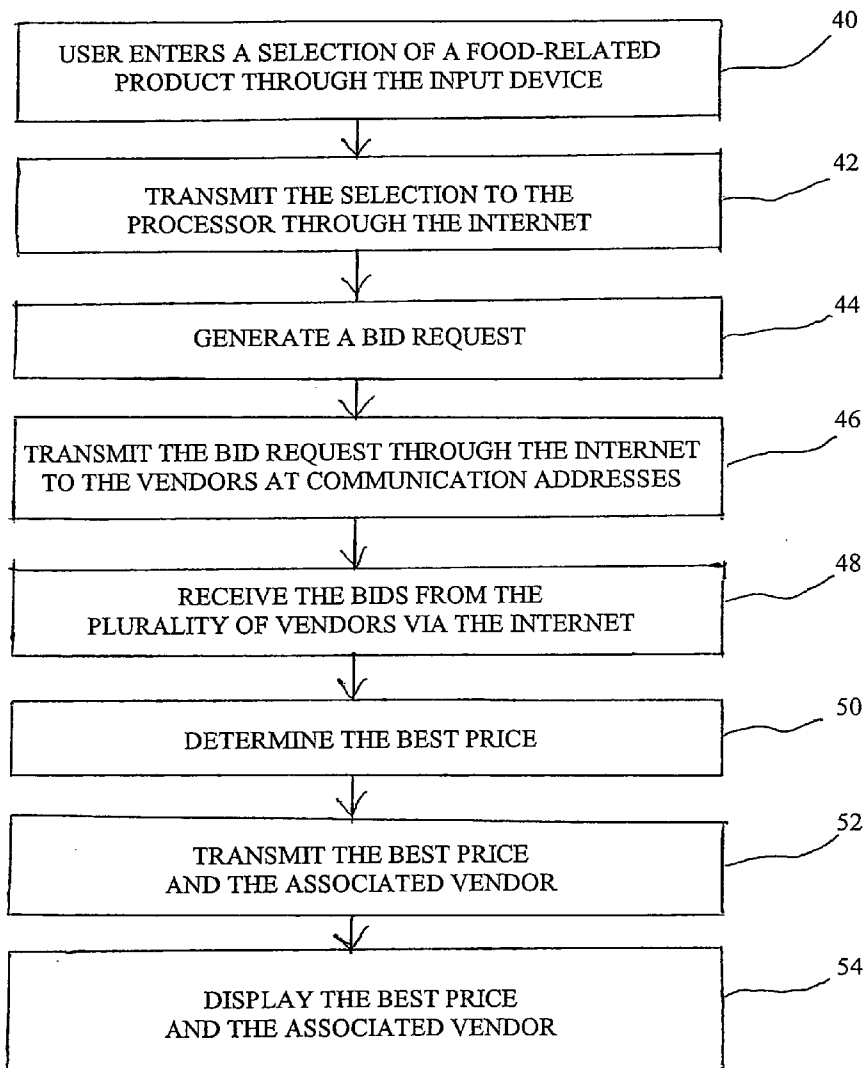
USER ENTERS A SELECTION OF A FOOD-RELATED PRODUCT THROUGH THE INPUT DEVICE

40

TRANSMIT THE SELECTION TO THE PROCESSOR THROUGH THE INTERNET

42

GENERATE A BID REQUEST

44

TRANSMIT THE BID REQUEST THROUGH THE INTERNET TO THE VENDORS AT COMMUNICATION ADDRESSES

46

RECEIVE THE BIDS FROM THE PLURALITY OF VENDORS VIA THE INTERNET

48

DETERMINE THE BEST PRICE

50

TRANSMIT THE BEST PRICE AND THE ASSOCIATED VENDOR

52

DISPLAY THE BEST PRICE AND THE ASSOCIATED VENDOR

54